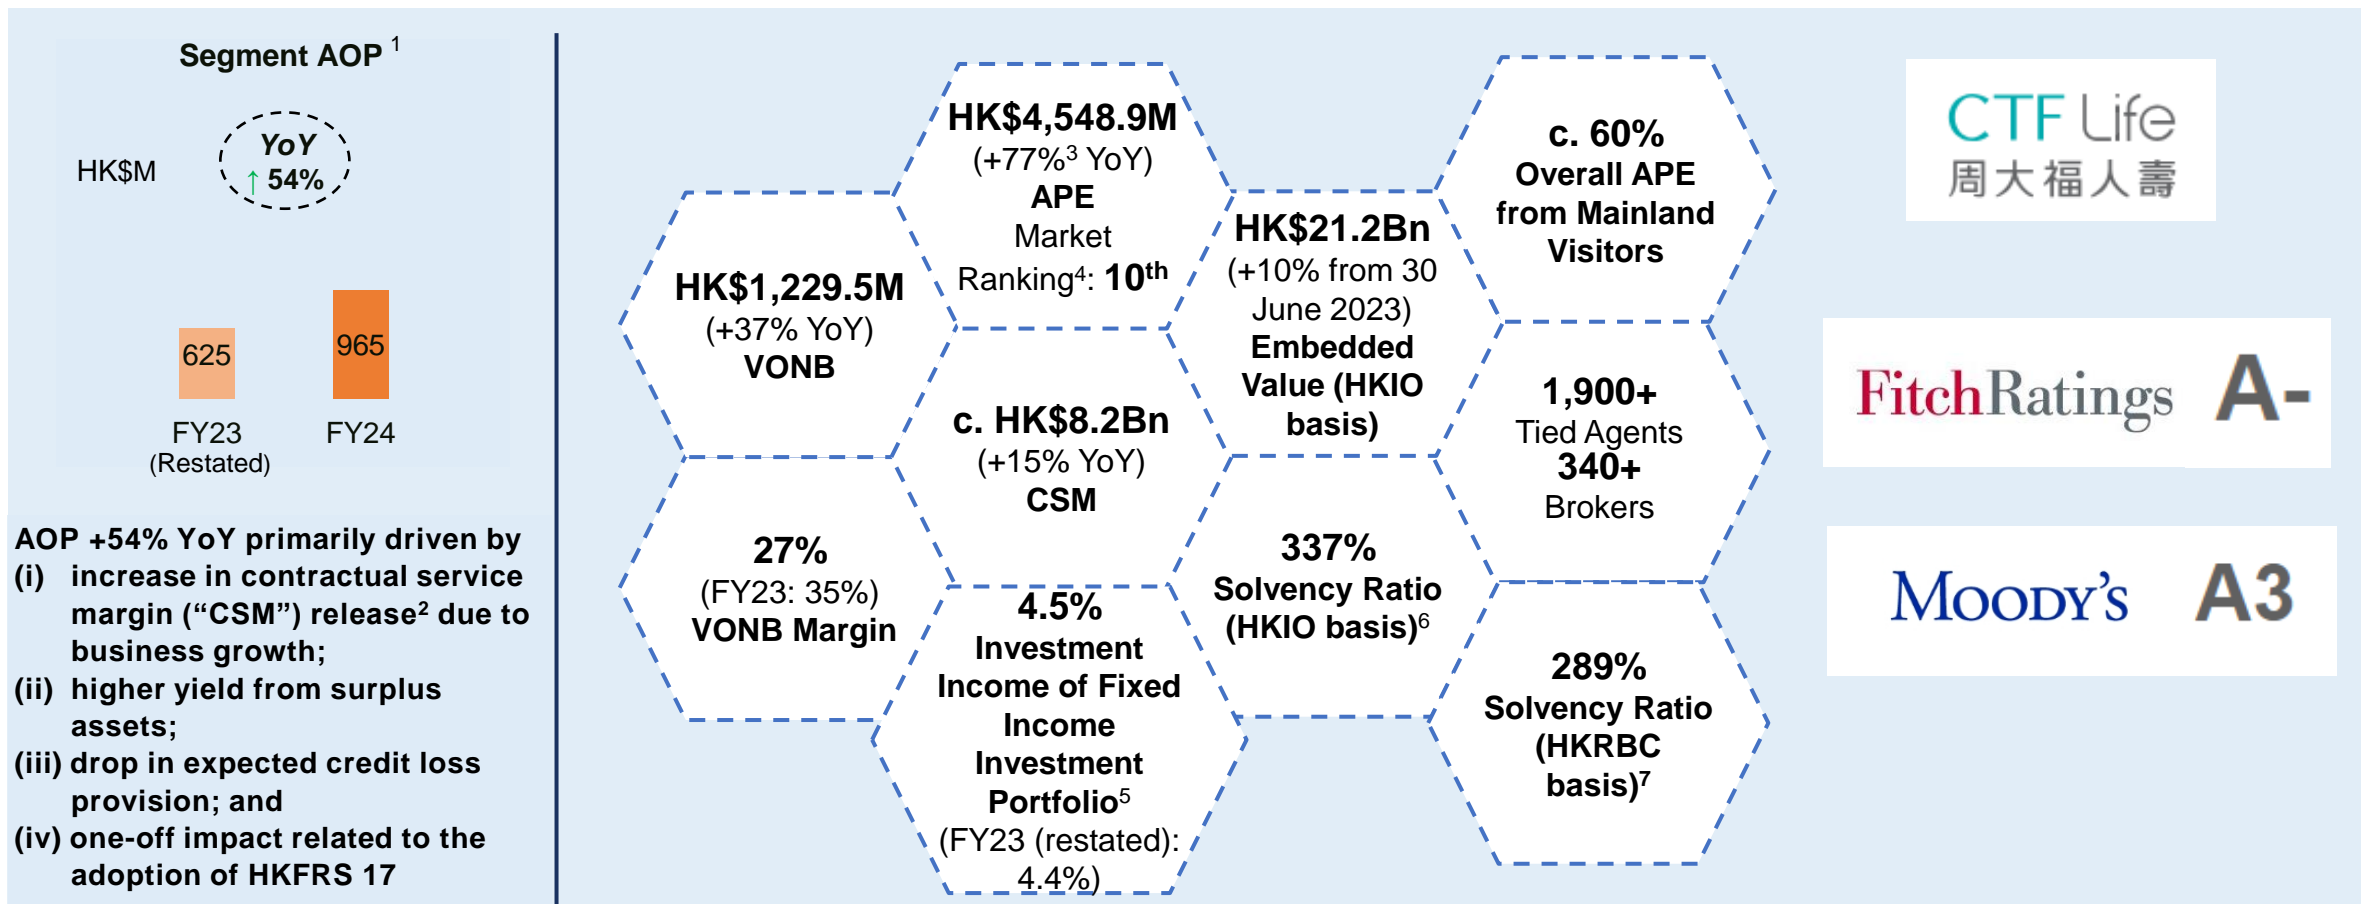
Segment AOP $^1$

HK$M

YoY ↑ 54%

625

965

FY23 (Restated)

FY24

AOP +54% YoY primarily driven by
(i) increase in contractual service margin (“CSM”) release$^2$ due to business growth;
(ii) higher yield from surplus assets;
(iii) drop in expected credit loss provision; and
(iv) one-off impact related to the adoption of HKFRS 17

HK$1,229.5M
(+37% YoY)
VONB

HK$4,548.9M
(+77%$^3$ YoY)
APE
Market Ranking$^4$: 10$^{th}$

HK$21.2Bn
(+10% from 30 June 2023)
Embedded Value (HKIO basis)

c. 60%
Overall APE from Mainland Visitors

c. HK$8.2Bn
(+15% YoY)
CSM

1,900+
Tied Agents
340+
Brokers

27%
(FY23: 35%)
VONB Margin

337%
Solvency Ratio (HKIO basis)$^6$

4.5%
Investment Income of Fixed Income Investment Portfolio$^5$
(FY23 (restated): 4.4%)

289%
Solvency Ratio (HKRBC basis)$^7$

CTF Life
周大福人壽

FitchRatings A-

MOODY’S A3